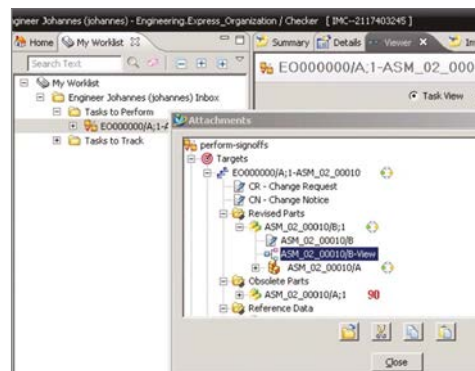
gineer Johannes (johannes) - Engineering.Express_Organization / Checker [IMC--2117403245]

Home My Worklist

Search Text

My Worklist
Engineer Johannes (johannes) Inbox
Tasks to Perform
EO000000/A;1-A
Tasks to Track

Summary Details Viewer Im

EO000000/A;1-ASM_02_000

Task View

Attachments

perform-signoffs
Targets
EO000000/A;1-ASM_02_00010
CR - Change Request
CN - Change Notice
Revised Parts
ASM_02_00010/B;1
ASM_02_00010/B
ASM_02_00010/B-View
ASM_02_00010/A
Obsolete Parts
ASM_02_00010/A;1 90
Reference Data

Close